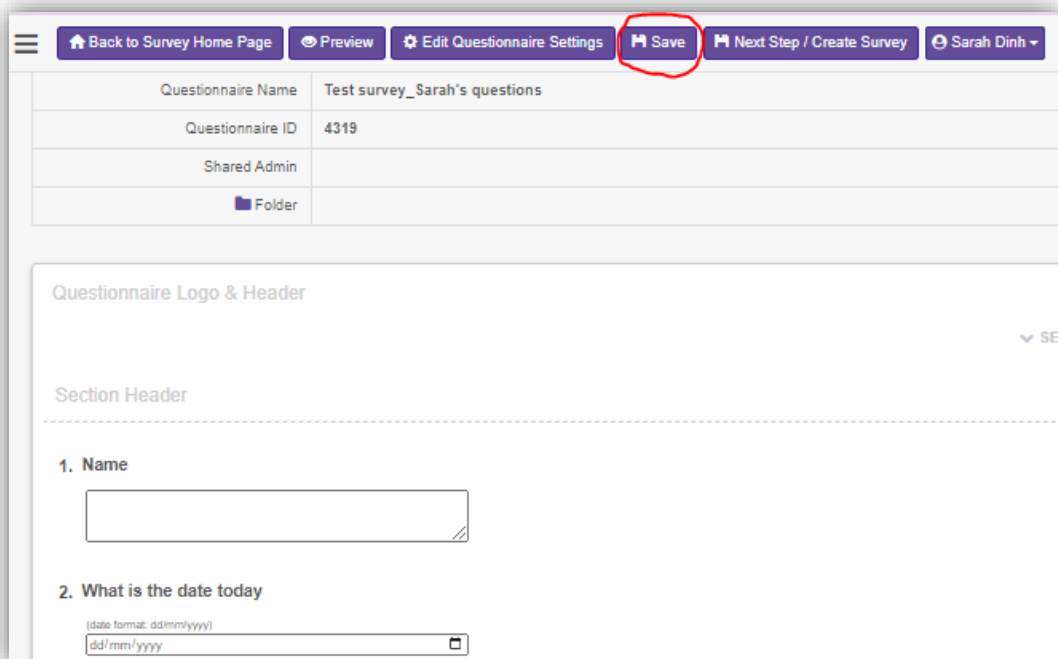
Back to Survey Home Page | Preview | Edit Questionnaire Settings | Save | Next Step / Create Survey | Sarah Dinh

| Questionnaire Name | Test survey_Sarah's questions |
|---|---|
| Questionnaire ID | 4319 |
| Shared Admin | |
| Folder | |

Questionnaire Logo & Header

SE

Section Header

1. Name

2. What is the date today

(date format: dd/mm/yyyy)

dd/mm/yyyy